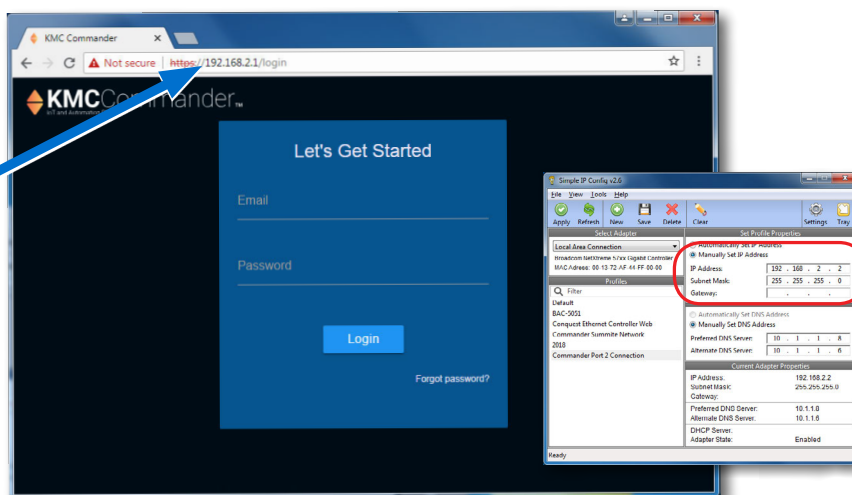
KMC Commander ×

Not secure https://192.168.2.1/login

KMCCommander
IoT and Automation

Let's Get Started

Email

Password

Login

Forgot password?

Simple IP Config v2.6

File View Tools Help

Apply Refresh New Save Delete Clear Settings Tray

Select Adapter

Local Area Connection

Broadcom NetXtreme 57xx Gigabit Controller

MAC Address: 00-13-72-AF-44-FF-00-00

Profiles

Filter

Default

BAC-5051

Conquest Ethernet Controller Web

Commander Summite Network

2018

Commander Port 2 Connection

Set Profile Properties

Automatically Set IP Address

Manually Set IP Address

IP Address: 192 . 168 . 2 . 2

Subnet Mask: 255 . 255 . 255 . 0

Gateway: . . .

Automatically Set DNS Address

Manually Set DNS Address

Preferred DNS Server: 10 . 1 . 1 . 8

Alternate DNS Server: 10 . 1 . 1 . 6

Current Adapter Properties

IP Address: 192.168.2.2

Subnet Mask: 255.255.255.0

Gateway:

Preferred DNS Server: 10.1.1.8

Alternate DNS Server: 10.1.1.6

DHCP Server:

Adapter State: Enabled

Ready